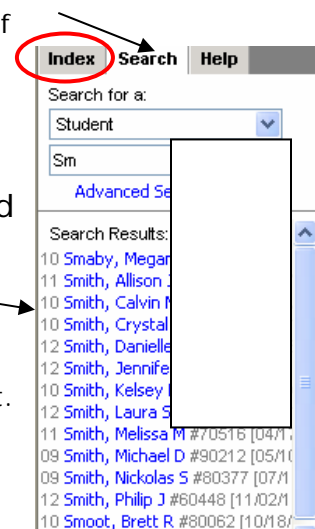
f

d

t.

Index Search Help

Search for a:

Student

Sm

Advanced Se

Search Results:

10 Smaby, Megan

11 Smith, Allison

10 Smith, Calvin

10 Smith, Crystal

12 Smith, Danielle

12 Smith, Jennife

10 Smith, Kelsey

12 Smith, Laura S

11 Smith, Melissa M #70516 [04/1

09 Smith, Michael D #90212 [05/1

09 Smith, Nickolas S #80377 [07/1

12 Smith, Philip J #60448 [11/02/1

10 Smoot, Brett R #80062 [10/18/